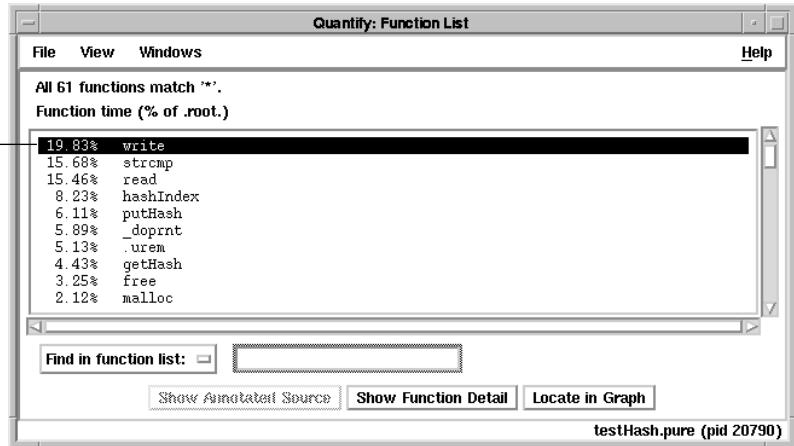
Quantify: Function List

File View Windows Help

All 61 functions match '*'.

Function time (% of .root.)

| | |
|---|---|
| 19.83% | write |
| 15.68% | strcmp |
| 15.46% | read |
| 8.23% | hashIndex |
| 6.11% | putHash |
| 5.89% | _doprnt |
| 5.13% | .urem |
| 4.43% | getHash |
| 3.25% | free |
| 2.12% | malloc |

Find in function list:

Show Annotated Source Show Function Detail Locate in Graph

testHash.pure (pid 20790)